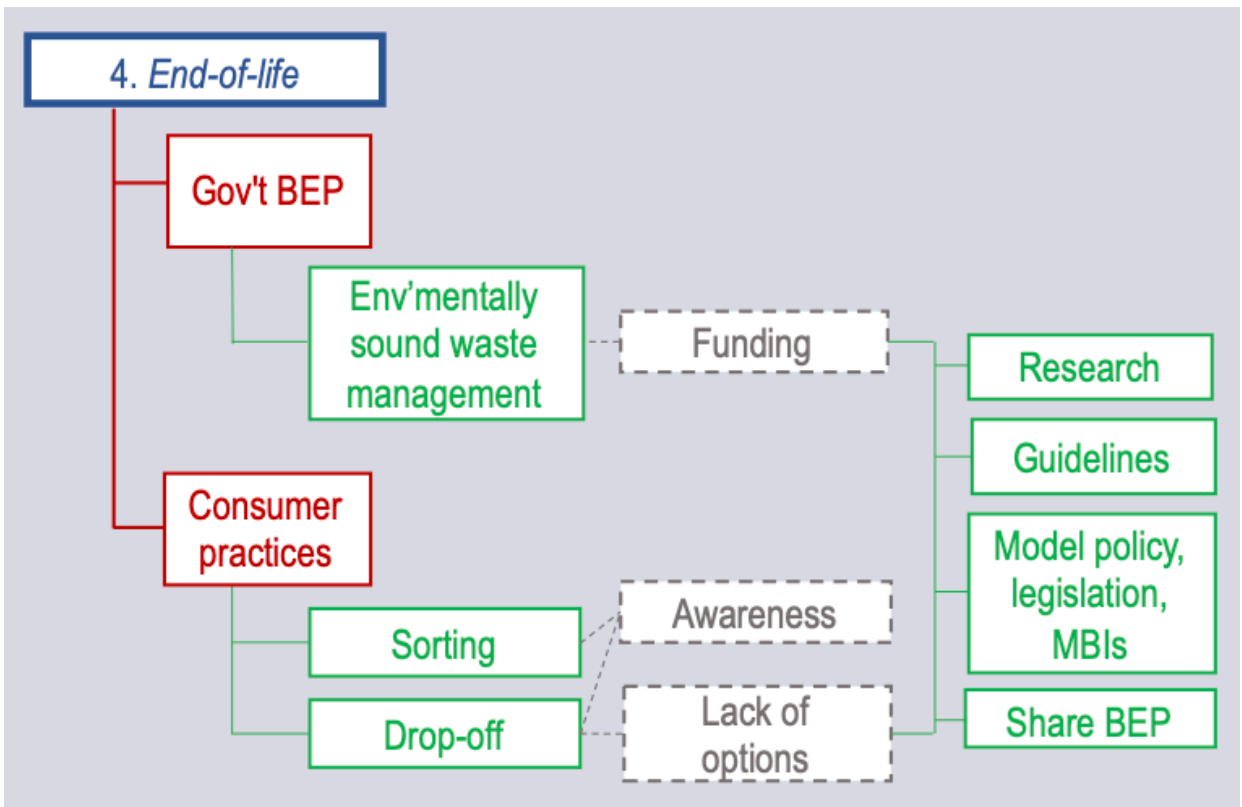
4. End-of-life

Gov't BEP

Env'mentally sound waste management

Funding

Research

Guidelines

Model policy, legislation, MBIs

Share BEP

Consumer practices

Sorting

Drop-off

Awareness

Lack of options